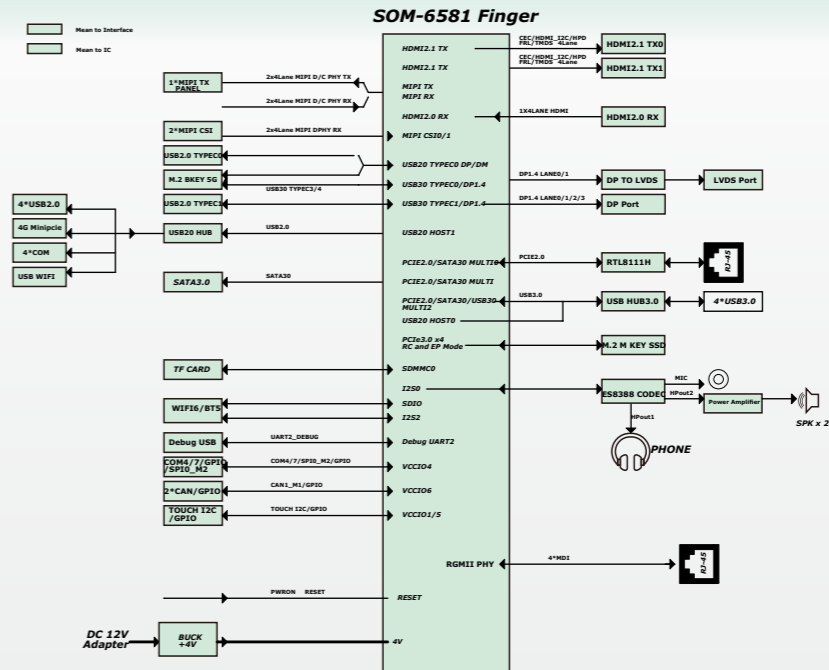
SOM-6581 Finger

Mean to Interface
Mean to IC

HDMI2.1 TX
CEC/HDMI_I2C/HPD FRL/TMDS 4Lane
HDMI2.1 TX0
HDMI2.1 TX
CEC/HDMI_I2C/HPD FRL/TMDS 4Lane
HDMI2.1 TX1

1*MIPI TX PANEL
2x4Lane MIPI D/C PHY TX
2x4Lane MIPI D/C PHY RX
MIPI TX
MIPI RX

HDMI2.0 RX
1X4LANE HDMI
HDMI2.0 RX

2*MIPI CSI
2x4Lane MIPI DPHY RX
MIPI CSI0/1

USB2.0 TYPEC0
M.2 BKEY 5G
USB2.0 TYPEC1
USB30 TYPEC3/4
USB20 TYPEC0 DP/DM
USB30 TYPEC0/DP1.4
USB30 TYPEC1/DP1.4
DP1.4 LANE0/1
DP TO LVDS
LVDS Port
DP1.4 LANE0/1/2/3
DP Port

4*USB2.0
4G Minipcie
4*COM
USB WIFI
USB20 HUB
USB2.0
USB20 HOST1

PCIE2.0/SATA30 MULTI0
PCIE2.0
RTL8111H
RJ-45

SATA3.0
SATA30
PCIE2.0/SATA30 MULTI

PCIE2.0/SATA30/USB30 MULTI2
USB3.0
USB HUB3.0
4*USB3.0
USB20 HOST0

PCIe3.0 x4 RC and EP Mode
M.2 M KEY SSD

TF CARD
SDMMC0

I2S0
MIC
ES8388 CODEC
HPout2
Power Amplifier
SPK x 2
HPout1
PHONE

WIFI6/BT5
SDIO
I2S2

Debug USB
UART2_DEBUG
Debug UART2

COM4/7/GPIO/SPI0_M2
COM4/7/SPI0_M2/GPIO
VCCIO4

2*CAN/GPIO
CAN1_M1/GPIO
VCCIO6

TOUCH I2C /GPIO
TOUCH I2C/GPIO
VCCIO1/5

RGMII PHY
4*MDI
RJ-45

PWRON RESET
RESET

DC 12V Adapter
BUCK +4V
4V